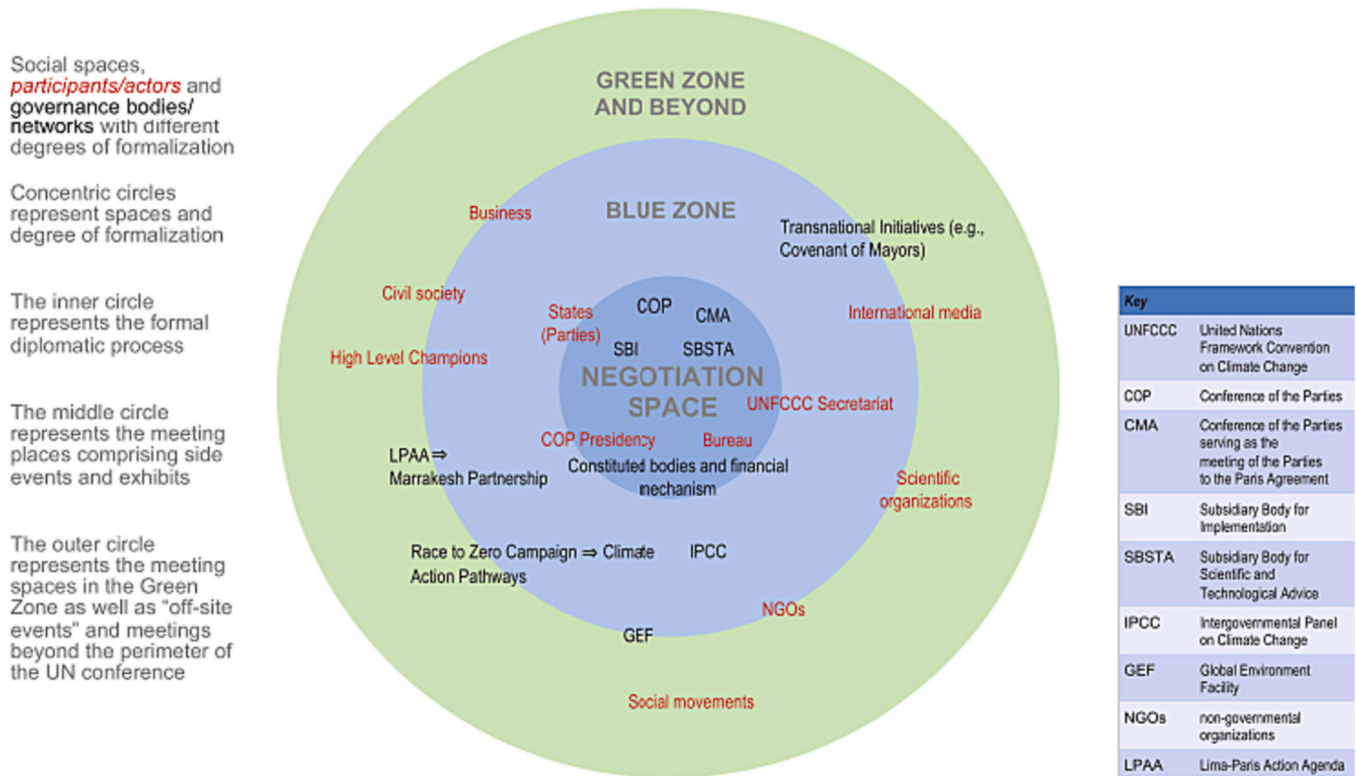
Social spaces, participants/actors and governance bodies/ networks with different degrees of formalization

Concentric circles represent spaces and degree of formalization

The inner circle represents the formal diplomatic process

The middle circle represents the meeting places comprising side events and exhibits

The outer circle represents the meeting spaces in the Green Zone as well as "off-site events" and meetings beyond the perimeter of the UN conference

GREEN ZONE AND BEYOND

BLUE ZONE

Business

Transnational Initiatives (e.g., Covenant of Mayors)

Civil society

International media

High Level Champions

States (Parties)

COP

CMA

SBI

SBSTA

NEGOTIATION SPACE

UNFCCC Secretariat

COP Presidency

Bureau

LPAA ⇒ Marrakesh Partnership

Constituted bodies and financial mechanism

Scientific organizations

Race to Zero Campaign ⇒ Climate Action Pathways

IPCC

NGOs

GEF

Social movements

| Key | |
|---|---|
| UNFCCC | United Nations Framework Convention on Climate Change |
| COP | Conference of the Parties |
| CMA | Conference of the Parties serving as the meeting of the Parties to the Paris Agreement |
| SBI | Subsidiary Body for Implementation |
| SBSTA | Subsidiary Body for Scientific and Technological Advice |
| IPCC | Intergovernmental Panel on Climate Change |
| GEF | Global Environment Facility |
| NGOs | non-governmental organizations |
| LPAA | Lima-Paris Action Agenda |